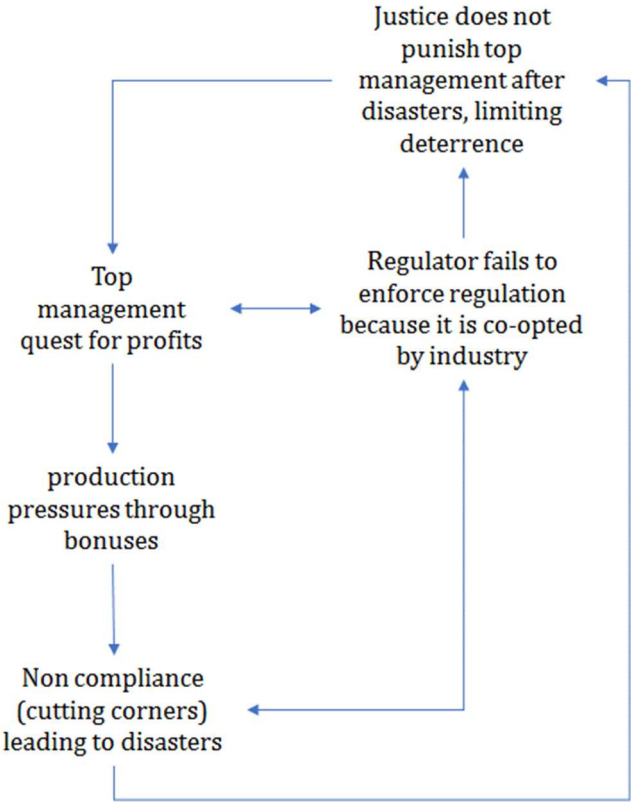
Justice does not punish top management after disasters, limiting deterrence

Top management quest for profits

Regulator fails to enforce regulation because it is co-opted by industry

production pressures through bonuses

Non compliance (cutting corners) leading to disasters